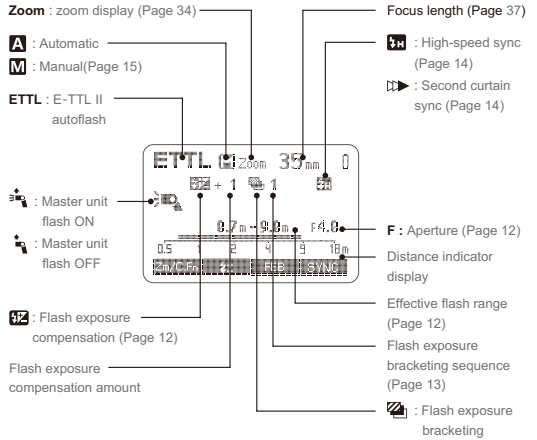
**Zoom** : zoom display (Page 34)

**A** : Automatic

**M** : Manual(Page 15)

**ETTL** : E-TTL II autoflash

Focus length (Page 37)

: High-speed sync (Page 14)

: Second curtain sync (Page 14)

ETTL Zoom 35mm 0

+ 1 1

0.7m ~ 9.0m F4.0

0.5 1 2 4 9 18m

Zm/C.Fn FEB SYNC

: Master unit flash ON

: Master unit flash OFF

**F** : Aperture (Page 12)

Distance indicator display

: Flash exposure compensation (Page 12)

Effective flash range (Page 12)

Flash exposure compensation amount

Flash exposure bracketing sequence (Page 13)

: Flash exposure bracketing